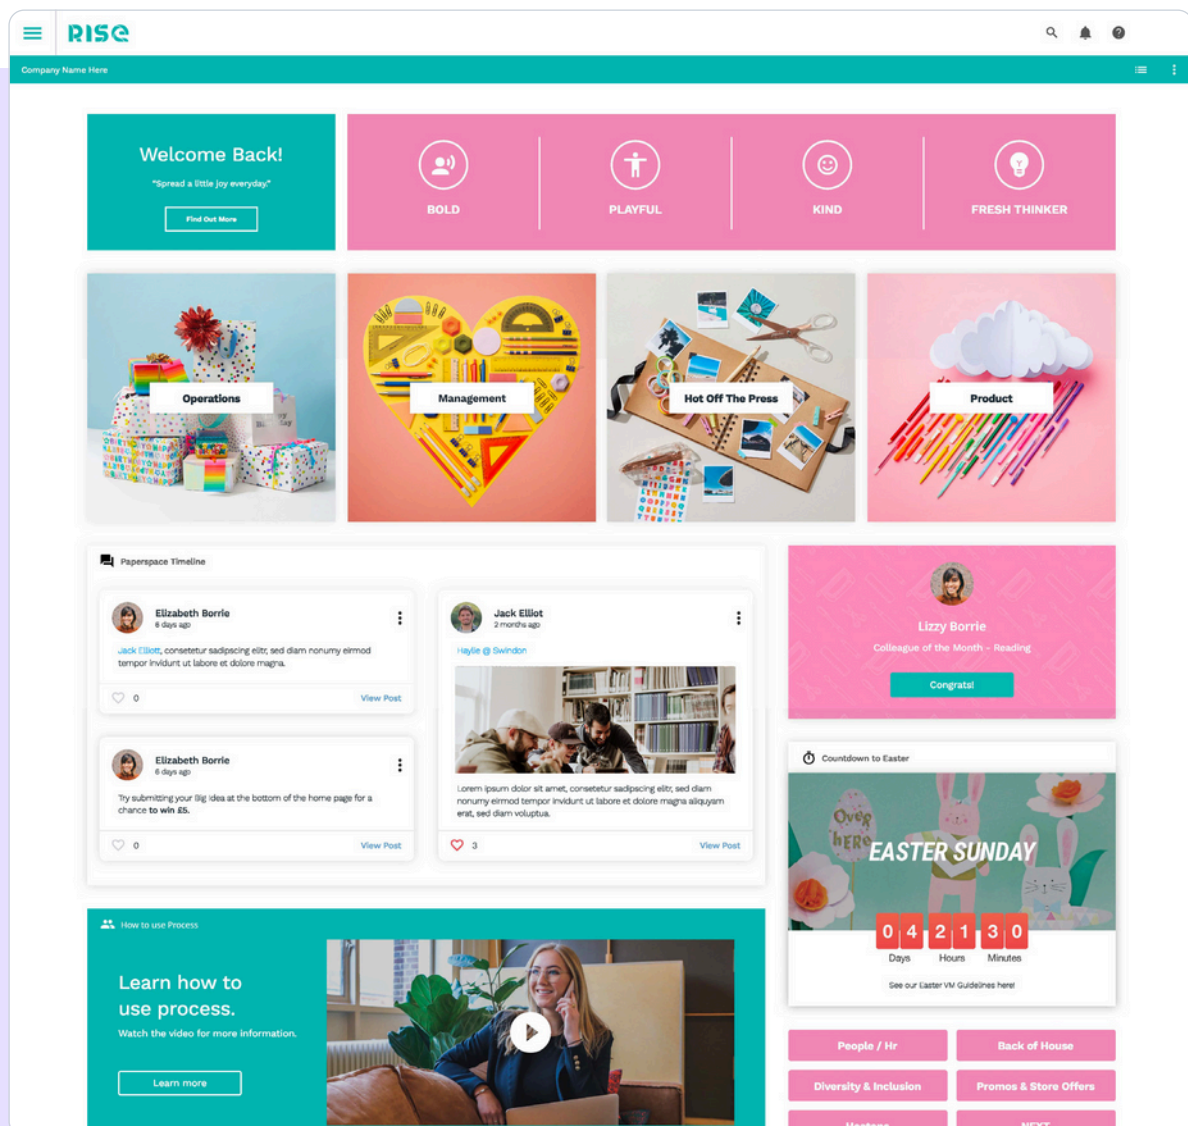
RISE

Company Name Here

Welcome Back!

"Spread a little joy everyday"

Find Out More

BOLD

PLAYFUL

KIND

FRESH THINKER

Operations

Management

Hot Off The Press

Product

Paperspace Timeline

Elizabeth Borrie
6 days ago

Jack Elliott, consetetur sadipscing elitr, sed diam nonumy eirmod tempor invidunt ut labore et dolore magna.

0

View Post

Elizabeth Borrie
6 days ago

Try submitting your Big idea at the bottom of the home page for a chance to win £5.

0

View Post

Jack Elliot
2 months ago

Haylie @ Swindon

Lorem ipsum dolor sit amet, consetetur sadipscing elitr, sed diam nonumy eirmod tempor invidunt ut labore et dolore magna aliquyam erat, sed diam voluptua.

3

View Post

Lizzy Borrie
Colleague of the Month - Reading

Congrats!

Countdown to Easter

Over HERE

EASTER SUNDAY

0 4 | 2 1 | 3 0
Days Hours Minutes

See our Easter VM Guidelines here!

How to use Process

Learn how to use process.

Watch the video for more information.

Learn more

People / Hr

Back of House

Diversity & Inclusion

Promos & Store Offers

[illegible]

NEXT